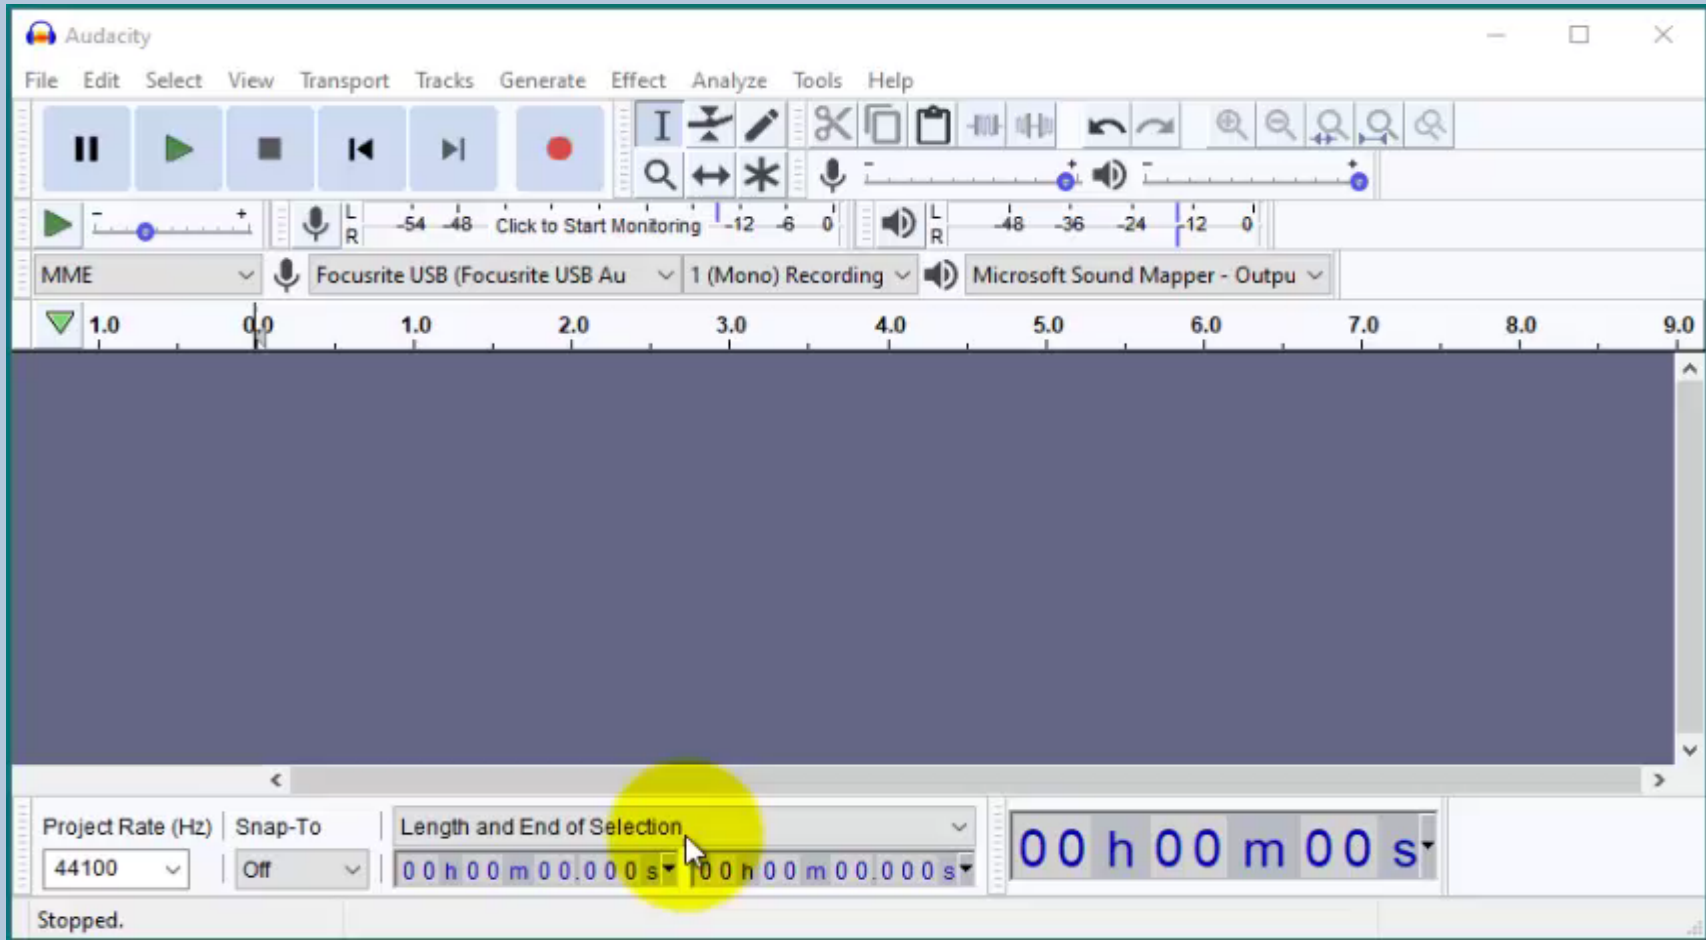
Audacity

File Edit Select View Transport Tracks Generate Effect Analyze Tools Help

- +

L R -54 -48 Click to Start Monitoring -12 -6 0

L R -48 -36 -24 -12 0

MME

Focusrite USB (Focusrite USB Au

1 (Mono) Recording

Microsoft Sound Mapper - Outpu

1.0 0.0 1.0 2.0 3.0 4.0 5.0 6.0 7.0 8.0 9.0

Project Rate (Hz) Snap-To

44100 Off

Length and End of Selection

0 0 h 0 0 m 0 0 . 0 0 0 s

0 0 h 0 0 m 0 0 . 0 0 0 s

0 0 h 0 0 m 0 0 s

Stopped.